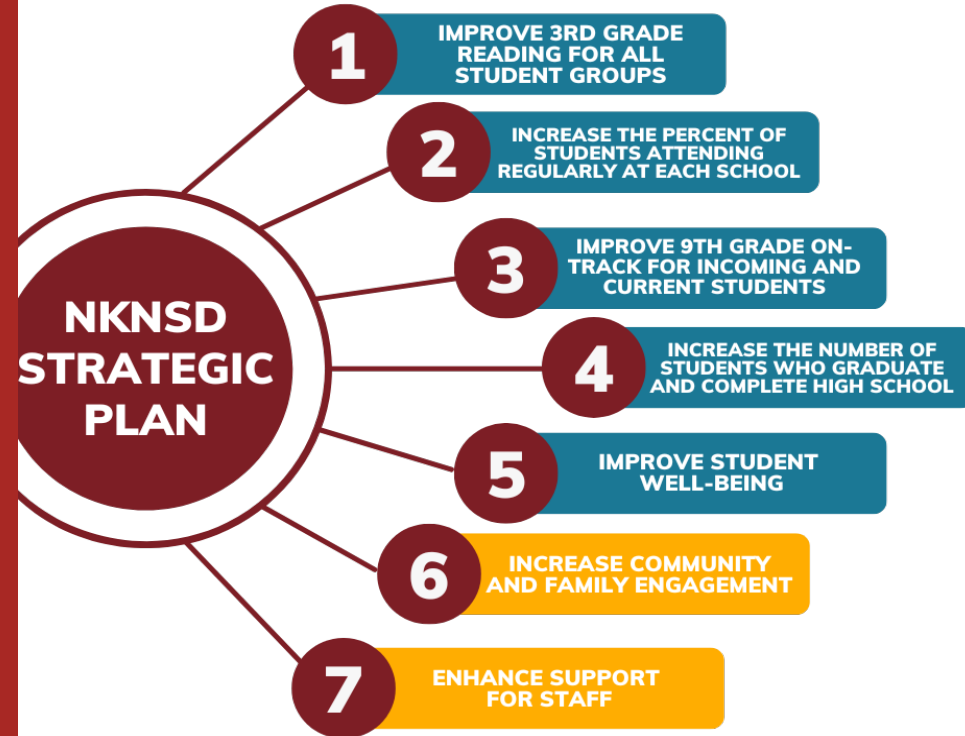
NKNSD STRATEGIC PLAN

1
IMPROVE 3RD GRADE READING FOR ALL STUDENT GROUPS

2
INCREASE THE PERCENT OF STUDENTS ATTENDING REGULARLY AT EACH SCHOOL

3
IMPROVE 9TH GRADE ON-TRACK FOR INCOMING AND CURRENT STUDENTS

4
INCREASE THE NUMBER OF STUDENTS WHO GRADUATE AND COMPLETE HIGH SCHOOL

5
IMPROVE STUDENT WELL-BEING

6
INCREASE COMMUNITY AND FAMILY ENGAGEMENT

7
ENHANCE SUPPORT FOR STAFF